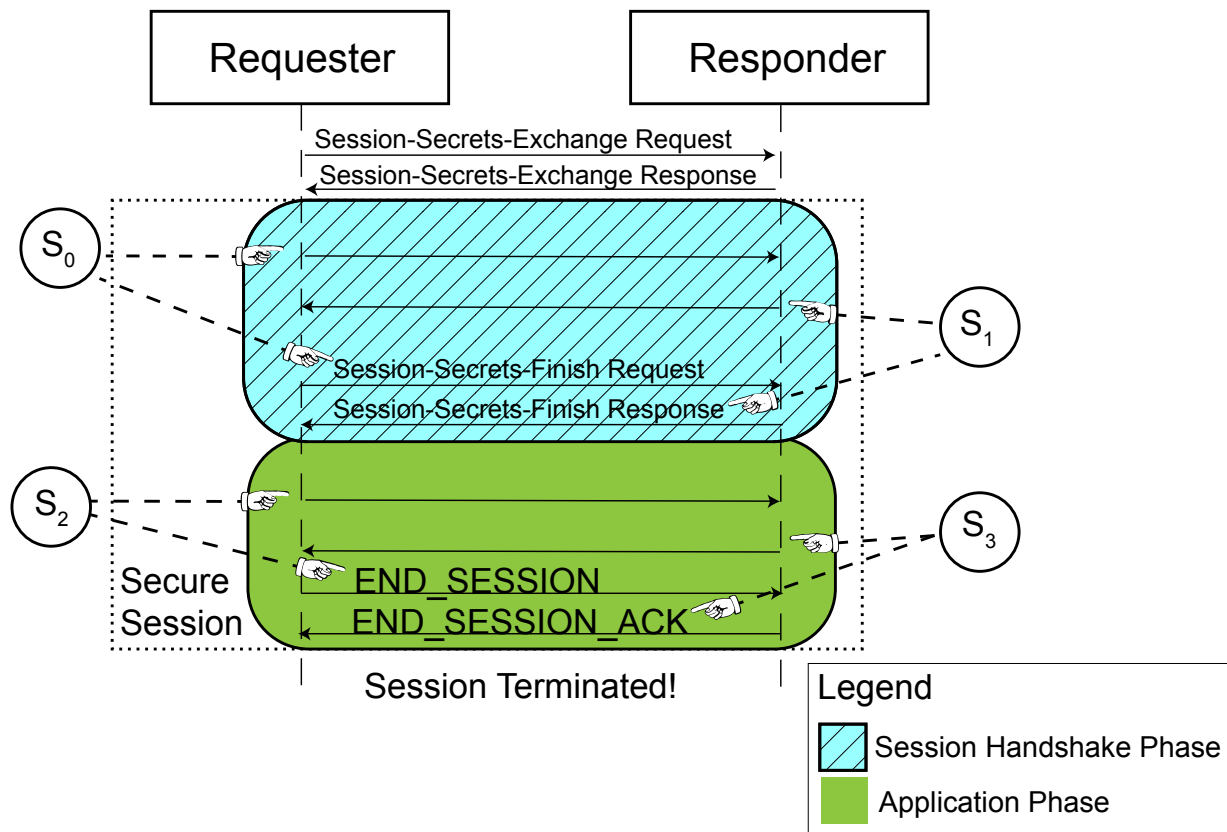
Requester

Responder

Session-Secrets-Exchange Request

Session-Secrets-Exchange Response

$S_0$

$S_1$

Session-Secrets-Finish Request

Session-Secrets-Finish Response

$S_2$

$S_3$

Secure Session

END_SESSION

END_SESSION_ACK

Session Terminated!

Legend

Session Handshake Phase

Application Phase